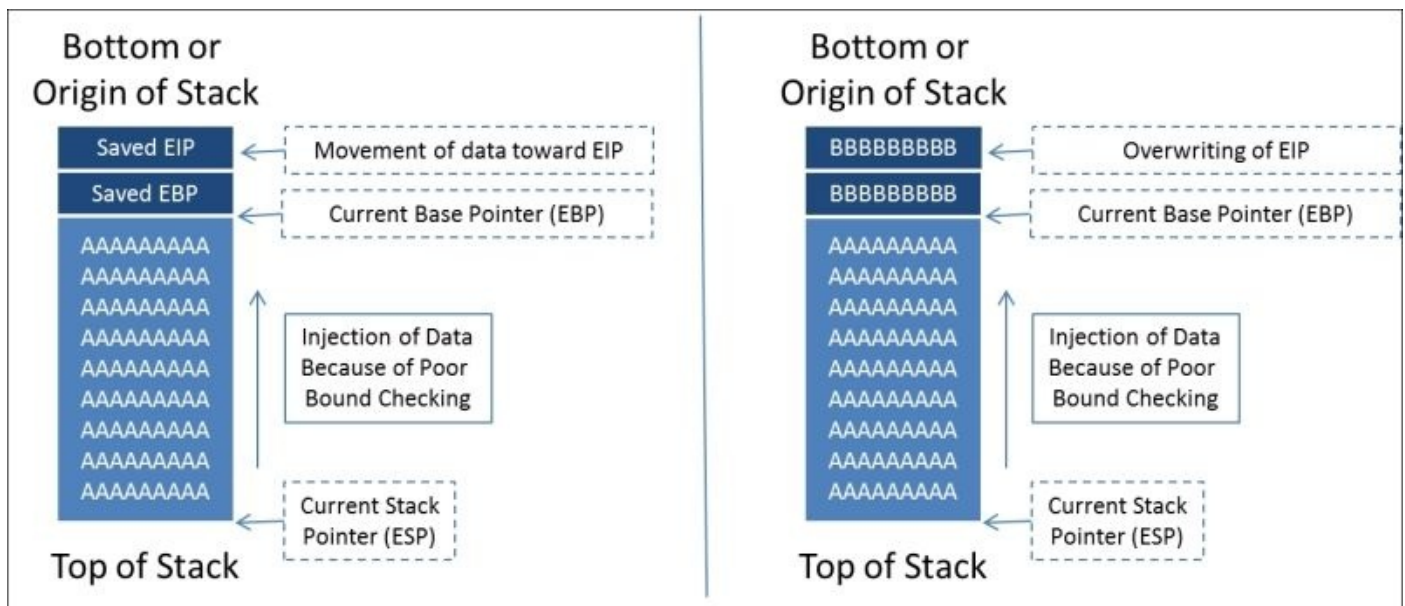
Bottom or Origin of Stack

Saved EIP

Movement of data toward EIP

Saved EBP

Current Base Pointer (EBP)

AAAAAAAAA
AAAAAAAAA
AAAAAAAAA
AAAAAAAAA
AAAAAAAAA
AAAAAAAAA
AAAAAAAAA
AAAAAAAAA
AAAAAAAAA

Injection of Data Because of Poor Bound Checking

Current Stack Pointer (ESP)

Top of Stack

Bottom or Origin of Stack

BBBBBBBBB

Overwriting of EIP

BBBBBBBBB

Current Base Pointer (EBP)

AAAAAAAAA
AAAAAAAAA
AAAAAAAAA
AAAAAAAAA
AAAAAAAAA
AAAAAAAAA
AAAAAAAAA
AAAAAAAAA
AAAAAAAAA

Injection of Data Because of Poor Bound Checking

Current Stack Pointer (ESP)

Top of Stack